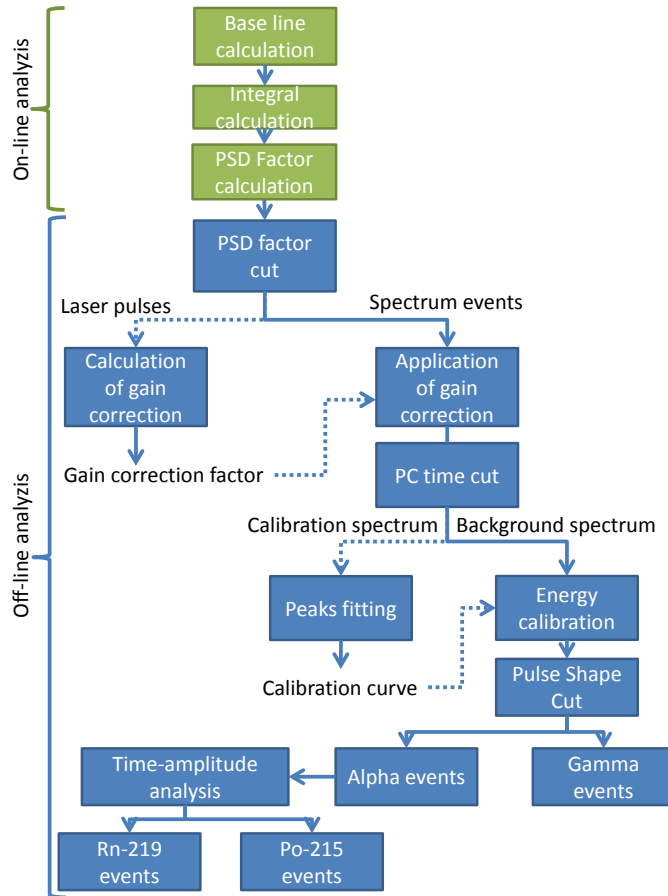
On-line analyzis

Base line calculation

Integral calculation

PSD Factor calculation

Off-line analyzis

PSD factor cut

Laser pulses

Spectrum events

Calculation of gain correction

Application of gain correction

Gain correction factor

PC time cut

Calibration spectrum

Background spectrum

Peaks fitting

Energy calibration

Calibration curve

Pulse Shape Cut

Time-amplitude analysis

Alpha events

Gamma events

Rn-219 events

Po-215 events